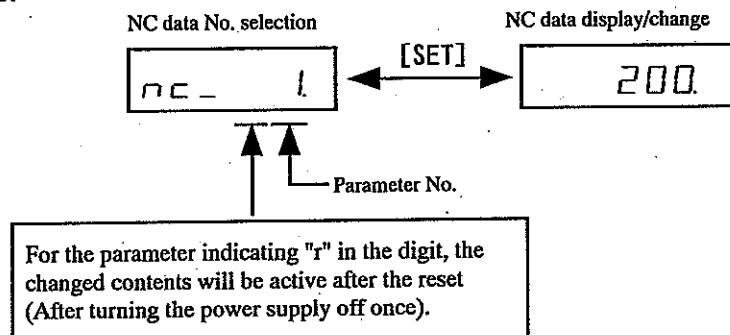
NC data No. selection

NC data display/change

[SET]

nc_ 1.

200.

Parameter No.

For the parameter indicating "r" in the digit, the changed contents will be active after the reset (After turning the power supply off once).